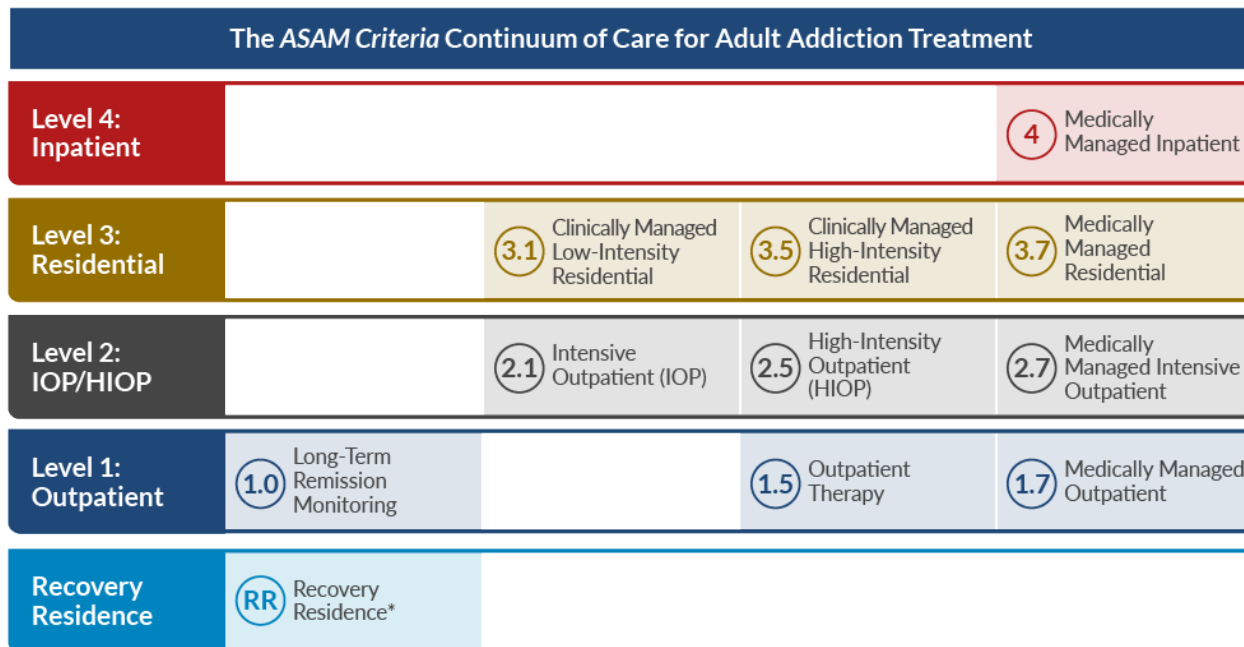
The *ASAM Criteria* Continuum of Care for Adult Addiction Treatment

| | | | | |
|---|---|---|---|---|
| Level 4: Inpatient | | | | 4 Medically Managed Inpatient |
| Level 3: Residential | | 3.1 Clinically Managed Low-Intensity Residential | 3.5 Clinically Managed High-Intensity Residential | 3.7 Medically Managed Residential |
| Level 2: IOP/HIOP | | 2.1 Intensive Outpatient (IOP) | 2.5 High-Intensity Outpatient (HIOP) | 2.7 Medically Managed Intensive Outpatient |
| Level 1: Outpatient | 1.0 Long-Term Remission Monitoring | | 1.5 Outpatient Therapy | 1.7 Medically Managed Outpatient |
| Recovery Residence | RR Recovery Residence* | | | |